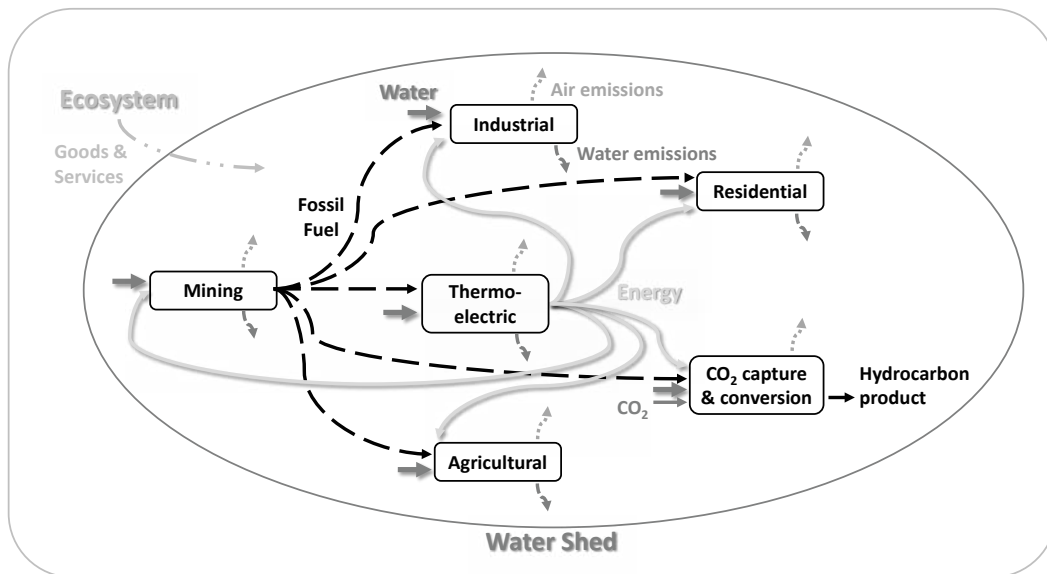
Ecosystem

Goods & Services

Water

Air emissions

Industrial

Water emissions

Residential

Fossil Fuel

Mining

Thermo-electric

Energy

$CO_2$ capture & conversion

Hydrocarbon product

$CO_2$

Agricultural

Water Shed